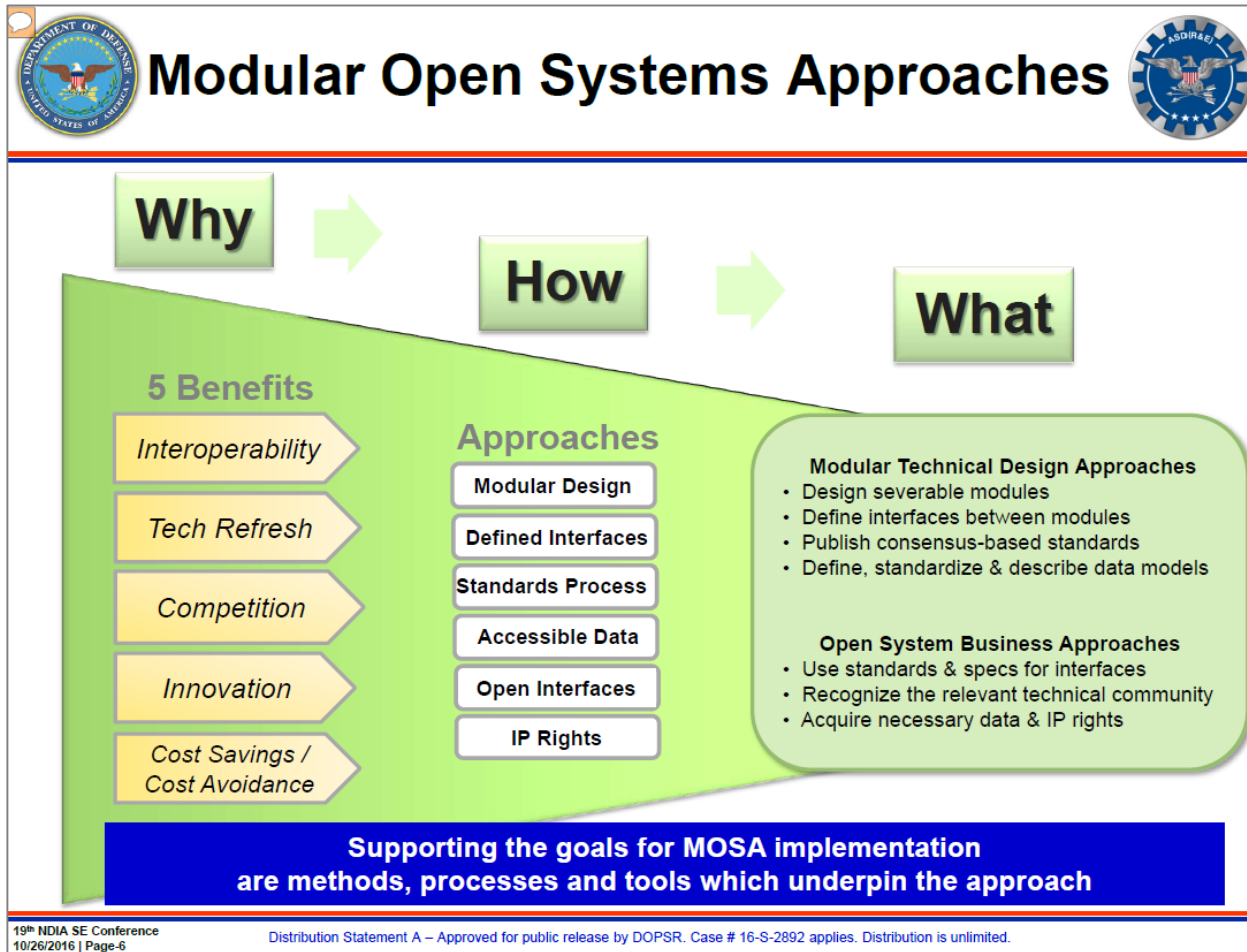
DEPARTMENT OF DEFENSE
UNITED STATES OF AMERICA

Modular Open Systems Approaches

ASD(R&E)

Why

How

What

5 Benefits

Interoperability

Tech Refresh

Competition

Innovation

Cost Savings / Cost Avoidance

Approaches

Modular Design

Defined Interfaces

Standards Process

Accessible Data

Open Interfaces

IP Rights

Modular Technical Design Approaches
• Design severable modules
• Define interfaces between modules
• Publish consensus-based standards
• Define, standardize & describe data models

Open System Business Approaches
• Use standards & specs for interfaces
• Recognize the relevant technical community
• Acquire necessary data & IP rights

Supporting the goals for MOSA implementation are methods, processes and tools which underpin the approach

19$^{th}$ NDIA SE Conference
10/26/2016 | Page-6

Distribution Statement A – Approved for public release by DOPSR. Case # 16-S-2892 applies. Distribution is unlimited.